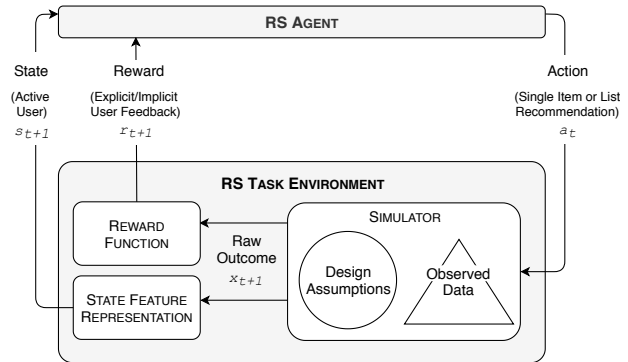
RS AGENT

State
(Active User)
$s_{t+1}$

Reward
(Explicit/Implicit User Feedback)
$r_{t+1}$

Action
(Single Item or List Recommendation)
$a_t$

RS TASK ENVIRONMENT

REWARD FUNCTION

Raw Outcome
$x_{t+1}$

STATE FEATURE REPRESENTATION

SIMULATOR

Design Assumptions

Observed Data